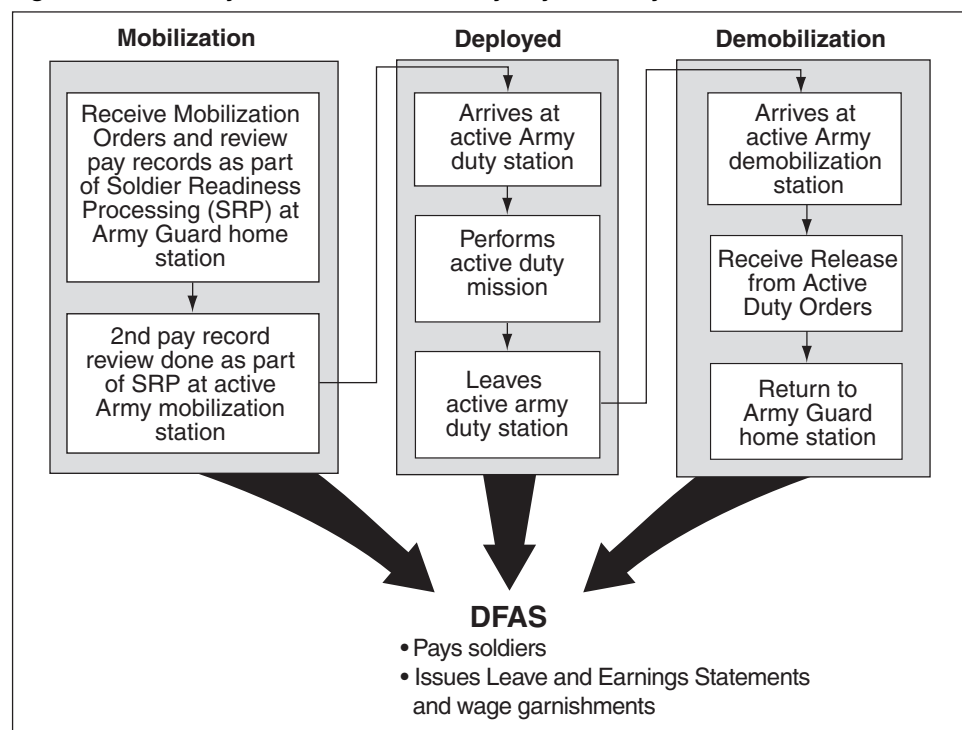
Mobilization

Receive Mobilization Orders and review pay records as part of Soldier Readiness Processing (SRP) at Army Guard home station

2nd pay record review done as part of SRP at active Army mobilization station

Deployed

Arrives at active Army duty station

Performs active duty mission

Leaves active army duty station

Demobilization

Arrives at active Army demobilization station

Receive Release from Active Duty Orders

Return to Army Guard home station

DFAS
• Pays soldiers
• Issues Leave and Earnings Statements and wage garnishments